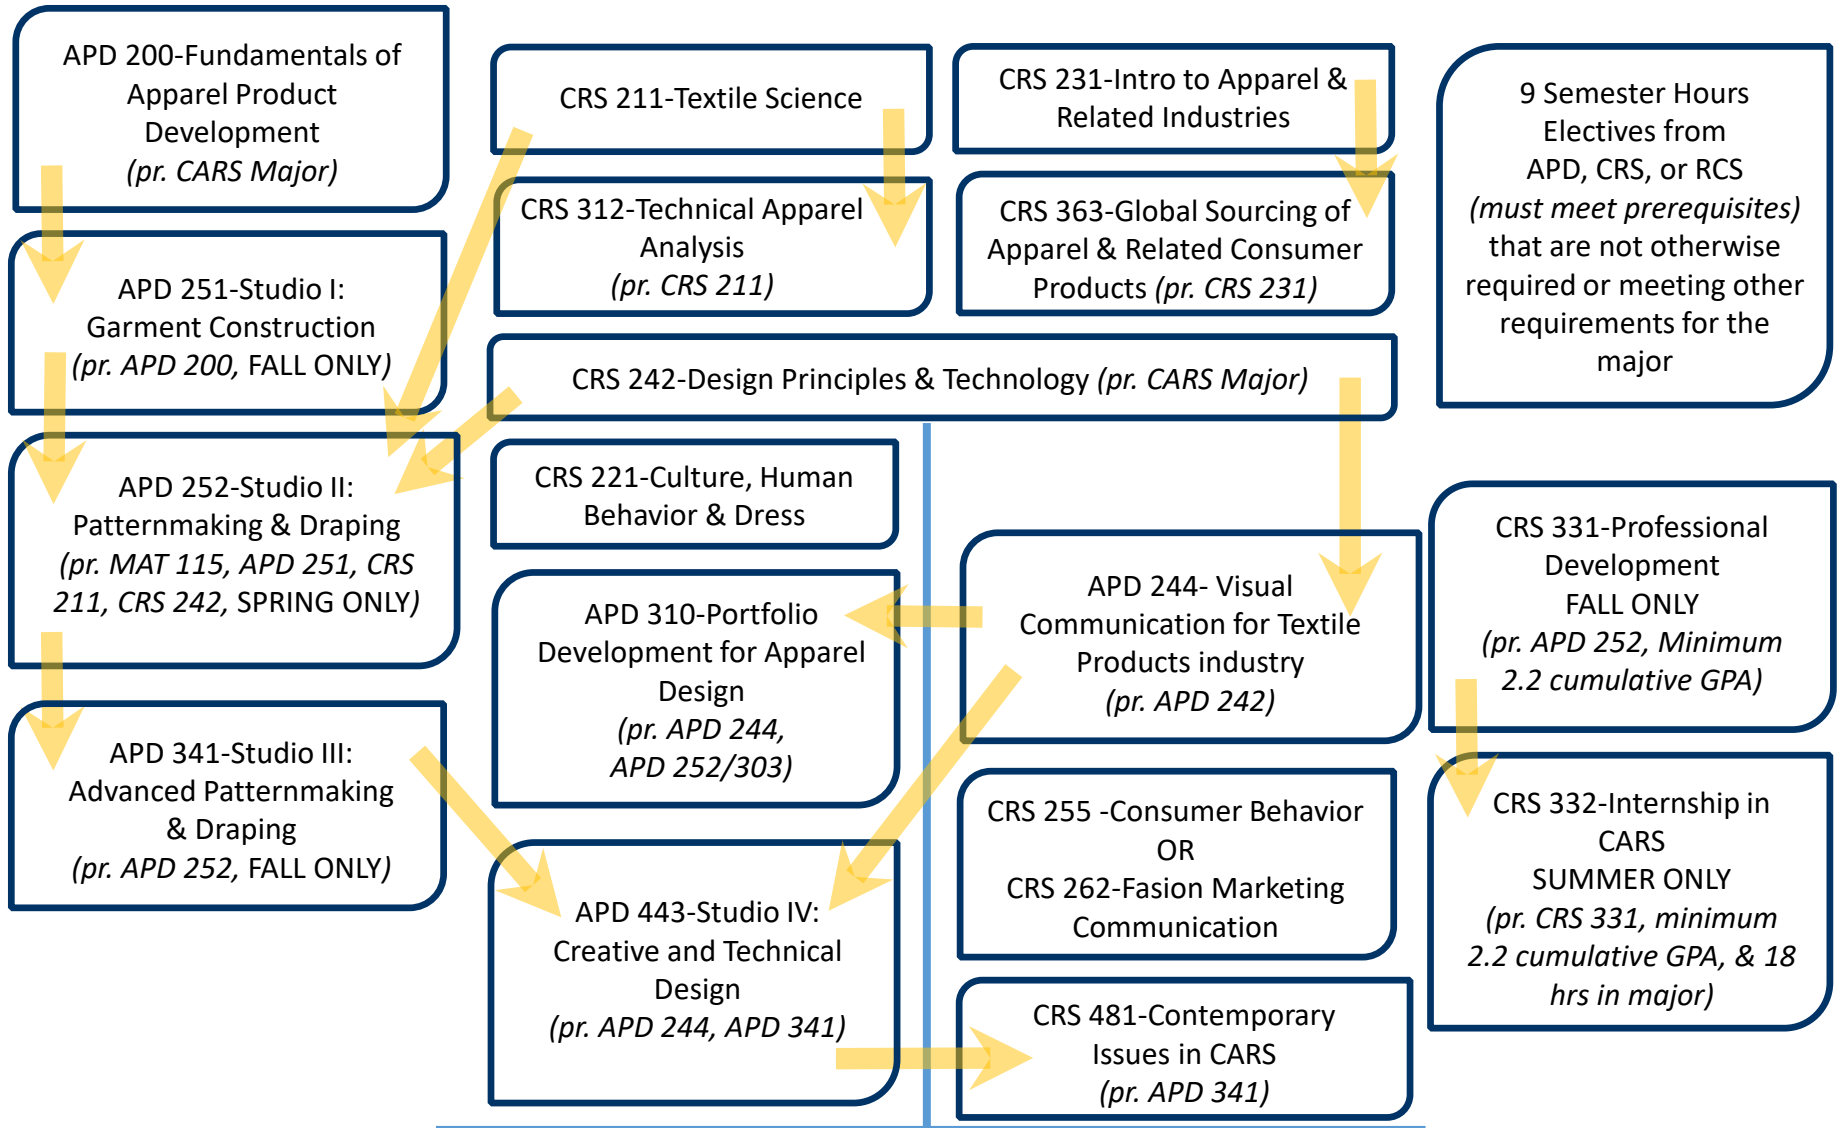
APD 200-Fundamentals of Apparel Product Development
(pr. CARS Major)

CRS 211-Textile Science

CRS 231-Intro to Apparel & Related Industries

9 Semester Hours Electives from APD, CRS, or RCS (must meet prerequisites) that are not otherwise required or meeting other requirements for the major

APD 251-Studio I: Garment Construction (pr. APD 200, FALL ONLY)

CRS 312-Technical Apparel Analysis
(pr. CRS 211)

CRS 363-Global Sourcing of Apparel & Related Consumer Products (pr. CRS 231)

CRS 242-Design Principles & Technology (pr. CARS Major)

APD 252-Studio II: Patternmaking & Draping (pr. MAT 115, APD 251, CRS 211, CRS 242, SPRING ONLY)

CRS 221-Culture, Human Behavior & Dress

APD 244- Visual Communication for Textile Products industry
(pr. APD 242)

CRS 331-Professional Development
FALL ONLY
(pr. APD 252, Minimum 2.2 cumulative GPA)

APD 310-Portfolio Development for Apparel Design
(pr. APD 244, APD 252/303)

APD 341-Studio III: Advanced Patternmaking & Draping
(pr. APD 252, FALL ONLY)

CRS 255 -Consumer Behavior
OR
CRS 262-Fasion Marketing Communication

CRS 332-Internship in CARS
SUMMER ONLY
(pr. CRS 331, minimum 2.2 cumulative GPA, & 18 hrs in major)

APD 443-Studio IV: Creative and Technical Design
(pr. APD 244, APD 341)

CRS 481-Contemporary Issues in CARS
(pr. APD 341)